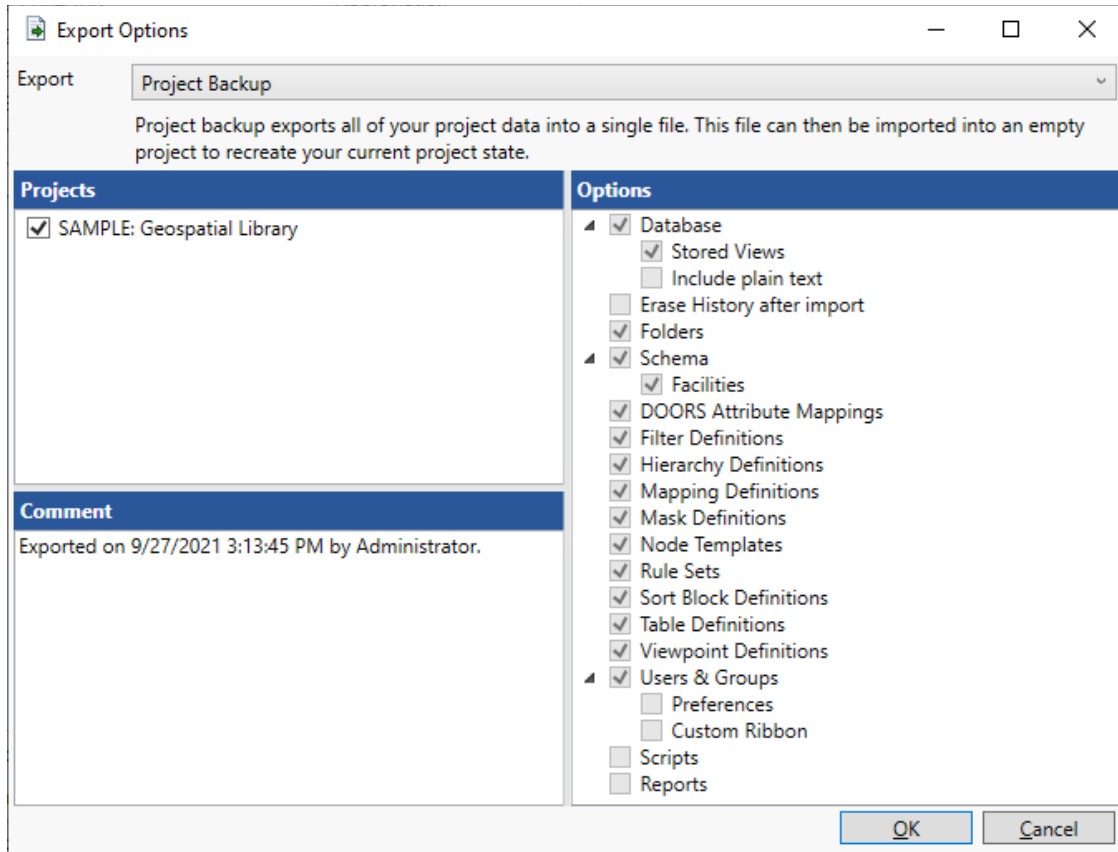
Export Options

Export
Project Backup

Project backup exports all of your project data into a single file. This file can then be imported into an empty project to recreate your current project state.

Projects
SAMPLE: Geospatial Library

Comment
Exported on 9/27/2021 3:13:45 PM by Administrator.

Options
Database
Stored Views
Include plain text
Erase History after import
Folders
Schema
Facilities
DOORS Attribute Mappings
Filter Definitions
Hierarchy Definitions
Mapping Definitions
Mask Definitions
Node Templates
Rule Sets
Sort Block Definitions
Table Definitions
Viewpoint Definitions
Users & Groups
Preferences
Custom Ribbon
Scripts
Reports

OK
Cancel